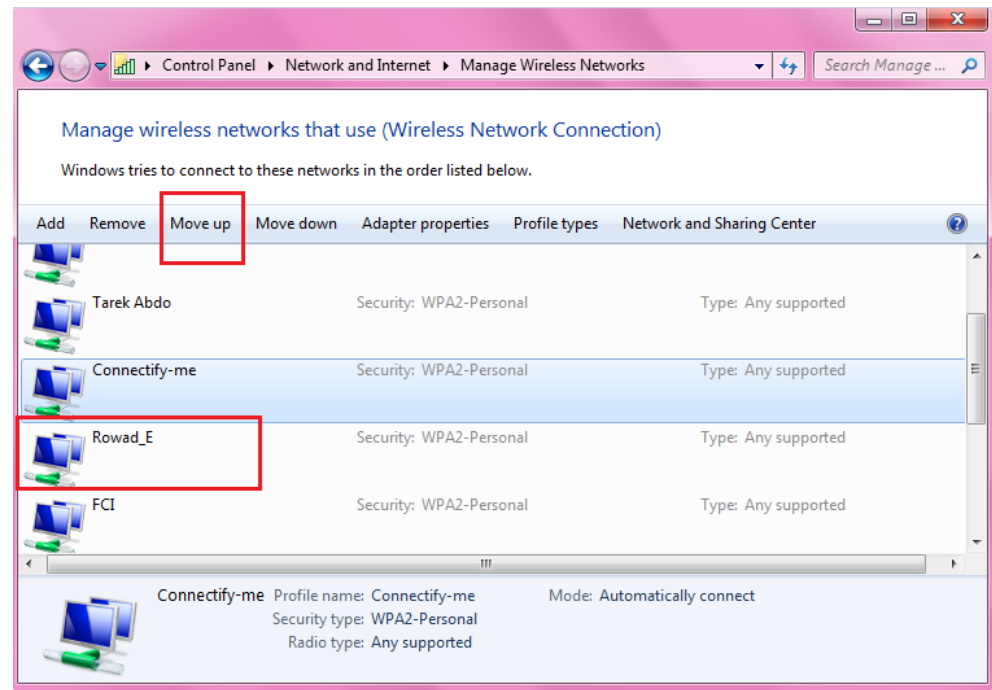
Control Panel ▸ Network and Internet ▸ Manage Wireless Networks

Search Manage ...

Manage wireless networks that use (Wireless Network Connection)

Windows tries to connect to these networks in the order listed below.

Add Remove Move up Move down Adapter properties Profile types Network and Sharing Center

| | | |
|---|---|---|
| Tarek Abdo | Security: WPA2-Personal | Type: Any supported |
| Connectify-me | Security: WPA2-Personal | Type: Any supported |
| Rowad_E | Security: WPA2-Personal | Type: Any supported |
| FCI | Security: WPA2-Personal | Type: Any supported |

Connectify-me Profile name: Connectify-me
Security type: WPA2-Personal
Radio type: Any supported
Mode: Automatically connect